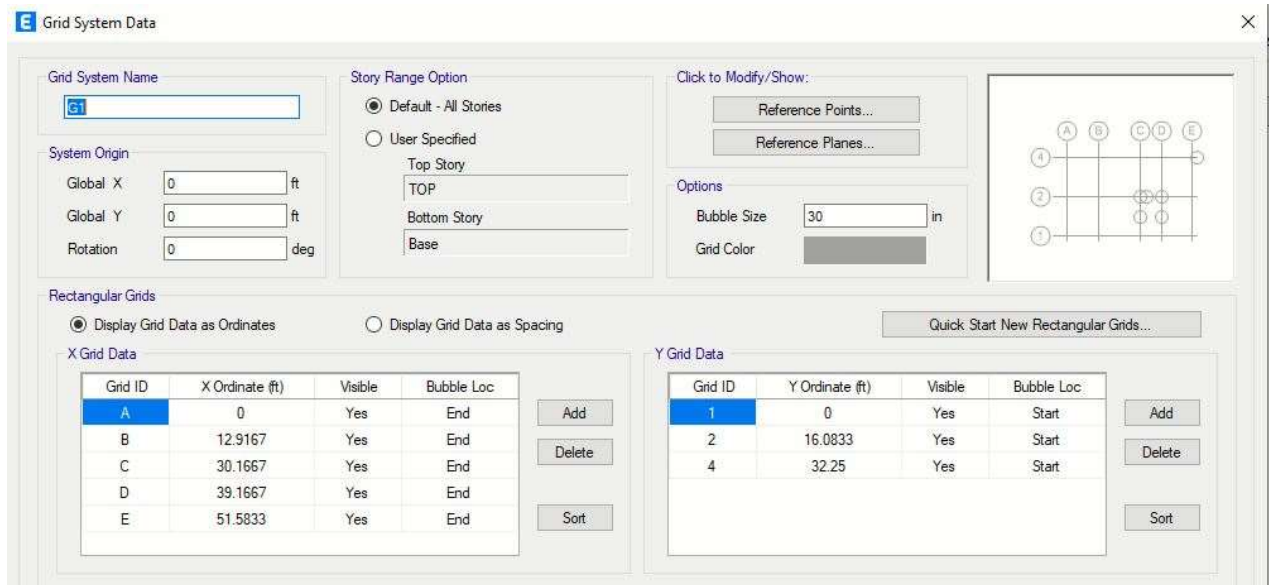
E Grid System Data

×

Grid System Name
G1

System Origin
Global X 0 ft
Global Y 0 ft
Rotation 0 deg

Story Range Option
Default - All Stories
User Specified
Top Story
TOP
Bottom Story
Base

Click to Modify/Show:
Reference Points...
Reference Planes...

Options
Bubble Size 30 in
Grid Color

A B C D E
4
2
1

Rectangular Grids
Display Grid Data as Ordinates
Display Grid Data as Spacing
Quick Start New Rectangular Grids...

X Grid Data

| Grid ID | X Ordinate (ft) | Visible | Bubble Loc |
|---|---|---|---|
| A | 0 | Yes | End |
| B | 12.9167 | Yes | End |
| C | 30.1667 | Yes | End |
| D | 39.1667 | Yes | End |
| E | 51.5833 | Yes | End |

Add
Delete
Sort

Y Grid Data

| Grid ID | Y Ordinate (ft) | Visible | Bubble Loc |
|---|---|---|---|
| 1 | 0 | Yes | Start |
| 2 | 16.0833 | Yes | Start |
| 4 | 32.25 | Yes | Start |

Add
Delete
Sort